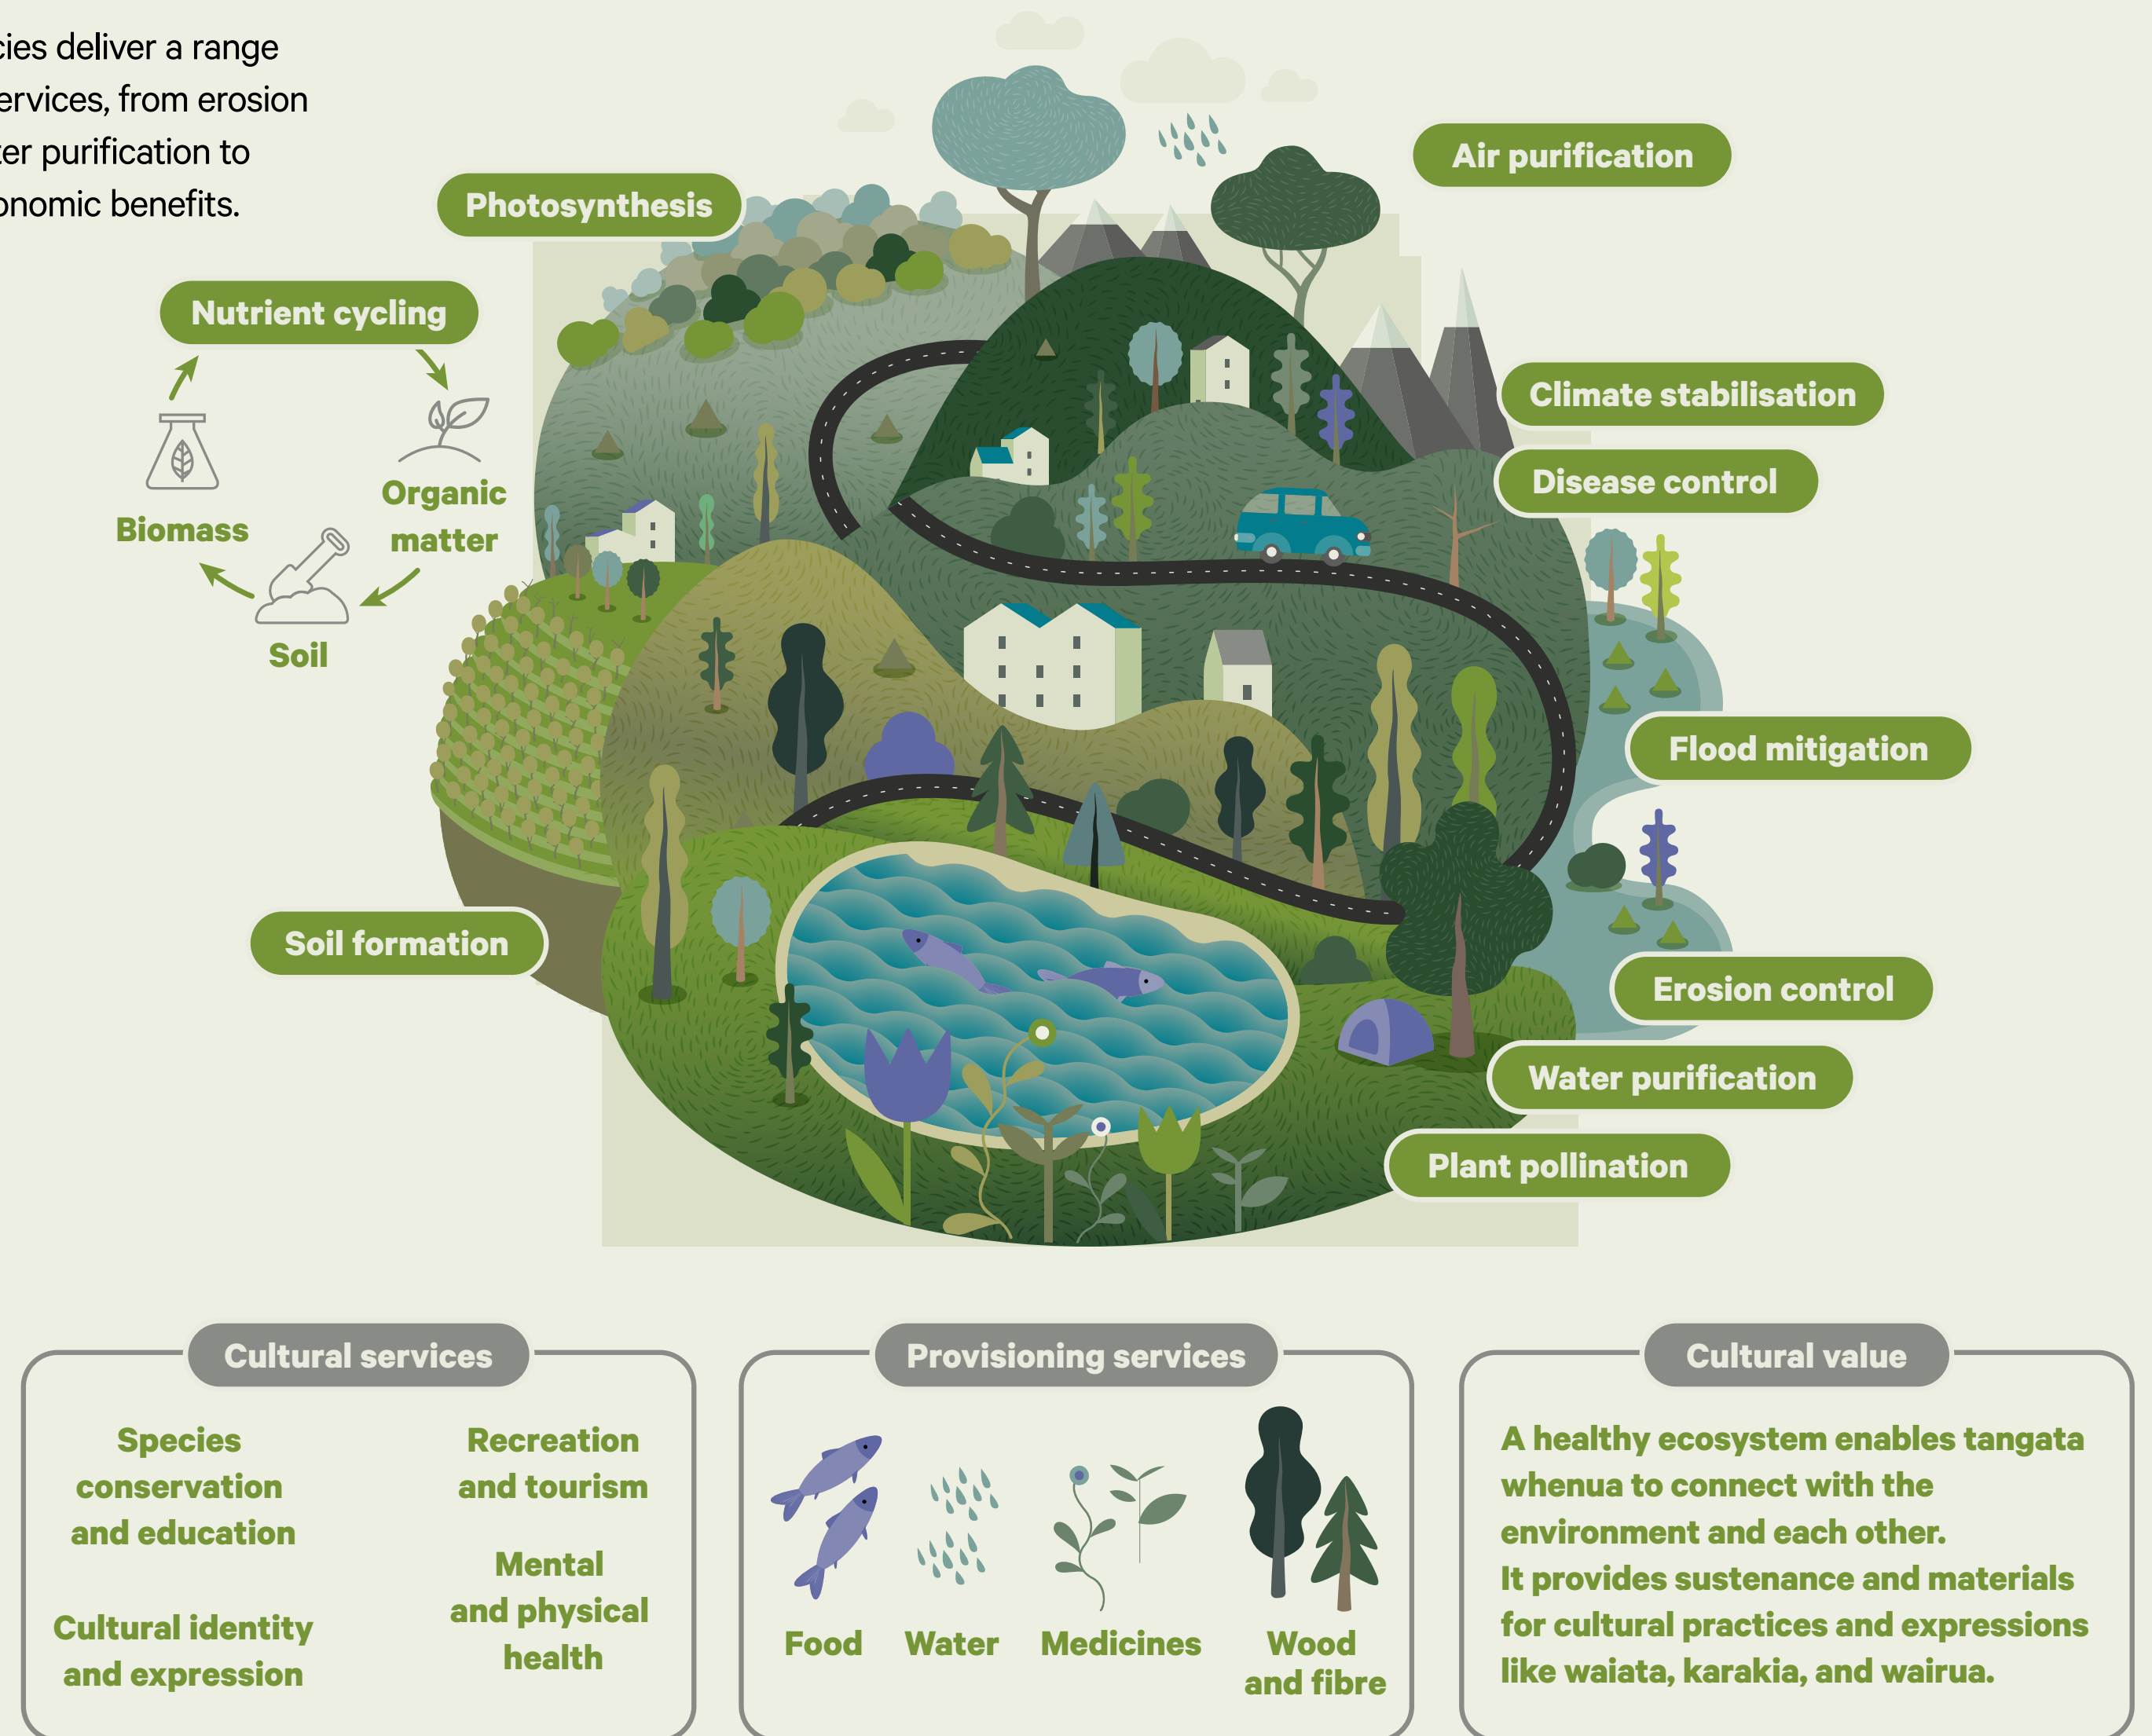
cies deliver a range ervices, from erosion ter purification to onomic benefits.

Photosynthesis

Air purification

Nutrient cycling

Organic matter

Biomass

Soil

Climate stabilisation

Disease control

Flood mitigation

Soil formation

Erosion control

Water purification

Plant pollination

Cultural services

Species conservation and education

Recreation and tourism

Mental and physical health

Cultural identity and expression

Provisioning services

Food

Water

Medicines

Wood and fibre

Cultural value

A healthy ecosystem enables tangata whenua to connect with the environment and each other.
It provides sustenance and materials for cultural practices and expressions like waiata, karakia, and wairua.